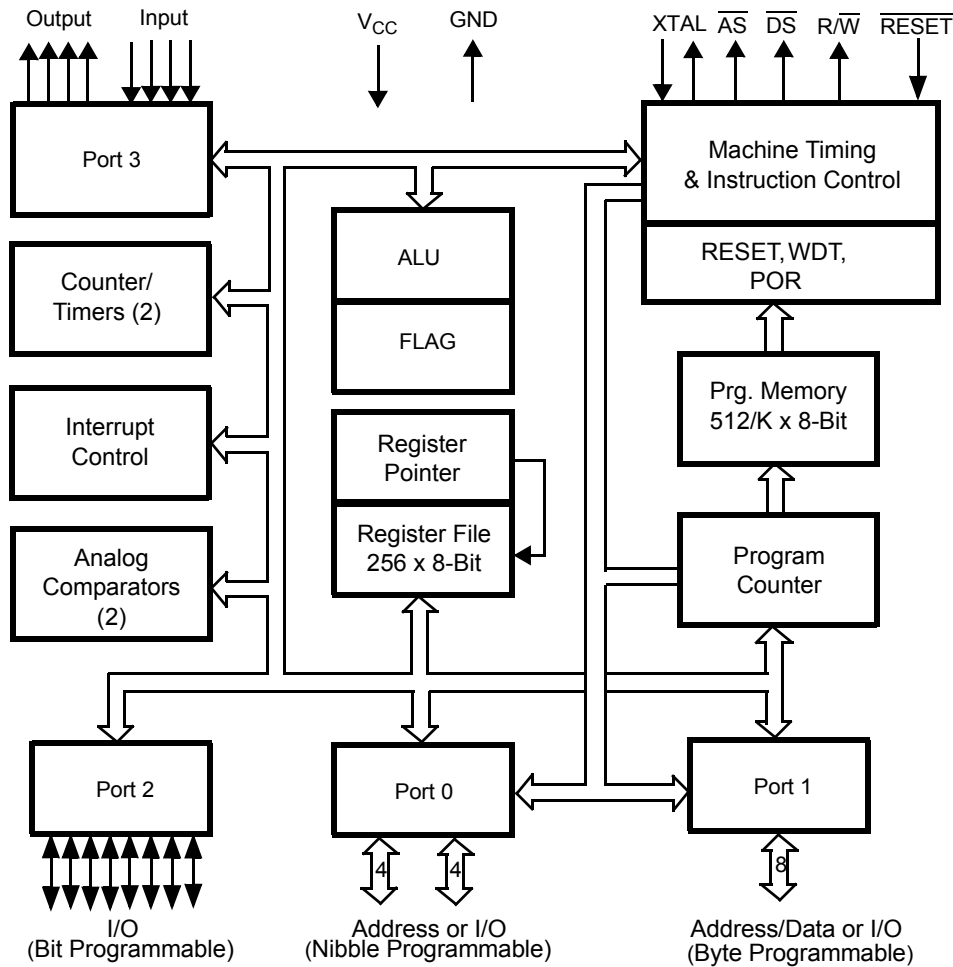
Output Input

$V_{CC}$ GND

XTAL $\overline{AS}$ $\overline{DS}$ R/$\overline{W}$ $\overline{RESET}$

Port 3

Machine Timing & Instruction Control

RESET, WDT, POR

ALU

FLAG

Counter/ Timers (2)

Interrupt Control

Register Pointer

Register File 256 x 8-Bit

Prg. Memory 512/K x 8-Bit

Analog Comparators (2)

Program Counter

Port 2

Port 0

Port 1

4 4

8

I/O (Bit Programmable)

Address or I/O (Nibble Programmable)

Address/Data or I/O (Byte Programmable)